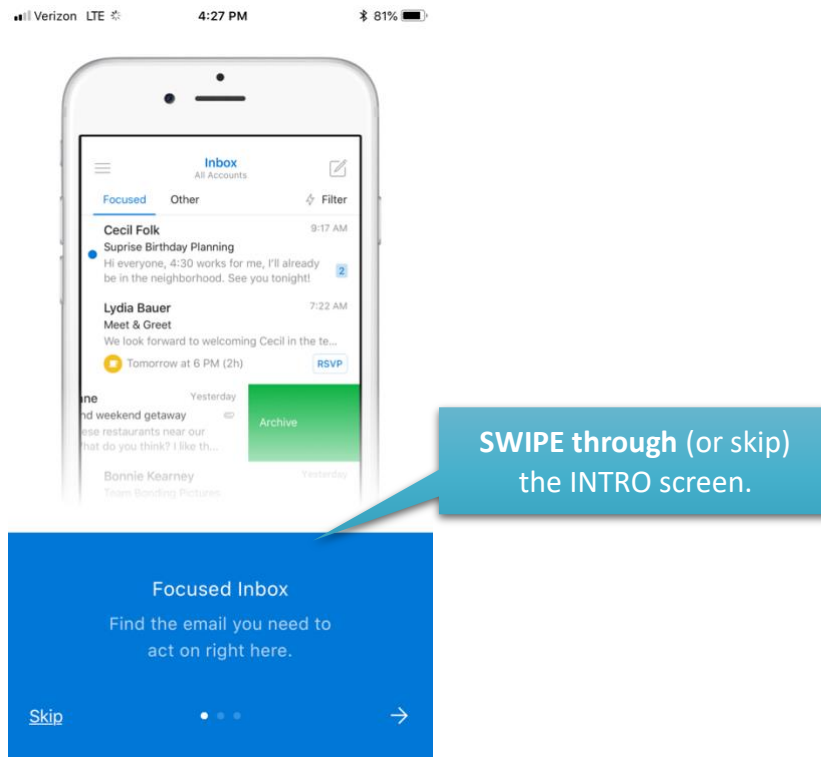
Verizon LTE 4:27 PM 81%

Inbox
All Accounts

Focused Other Filter

Cecil Folk 9:17 AM
Suprise Birthday Planning
Hi everyone, 4:30 works for me, I'll already be in the neighborhood. See you tonight! 2

Lydia Bauer 7:22 AM
Meet & Greet
We look forward to welcoming Cecil in the te...
Tomorrow at 6 PM (2h) RSVP

ne Yesterday
nd weekend getaway
ese restaurants near our
hat do you think? I like th...

Archive

Bonnie Kearney Yesterday
Team Bonding Pictures

**SWIPE through** (or skip) the INTRO screen.

Focused Inbox
Find the email you need to act on right here.

Skip